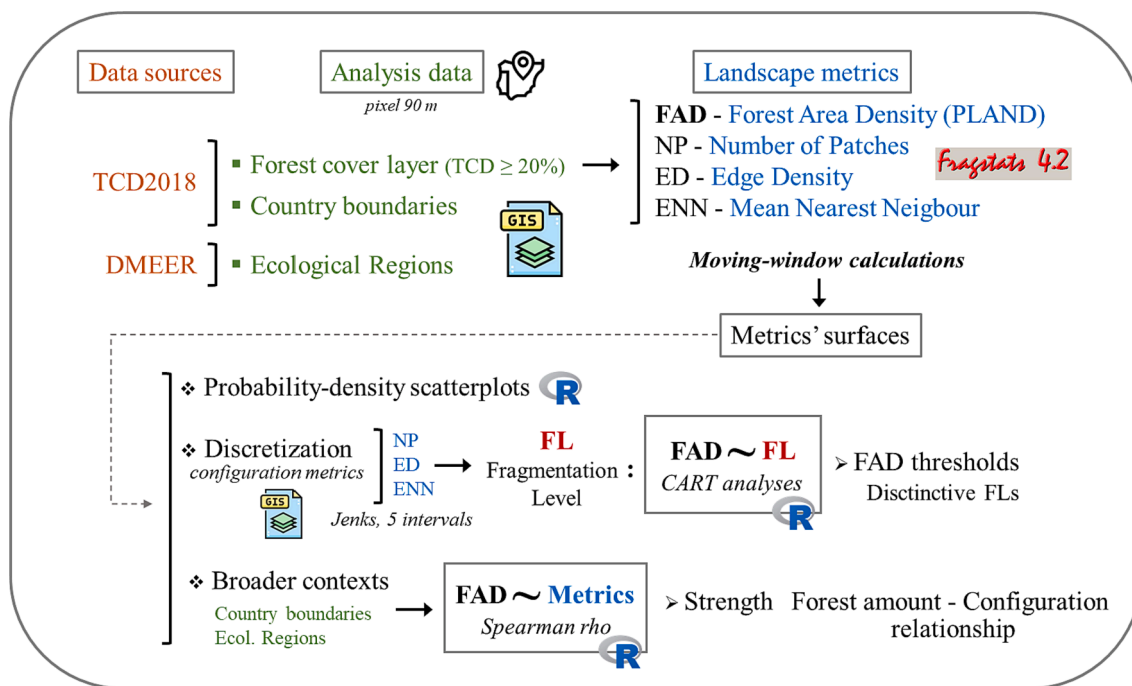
Data sources

Analysis data
pixel 90 m

Landscape metrics

TCD2018
▪ Forest cover layer (TCD $\geq$ 20%)
▪ Country boundaries

DMEER
▪ Ecological Regions

GIS

FAD - Forest Area Density (PLAND)
NP - Number of Patches
ED - Edge Density
ENN - Mean Nearest Neigbour

Fragstats 4.2

Moving-window calculations

Metrics' surfaces

❖ Probability-density scatterplots R

❖ Discretization
configuration metrics
NP
ED
ENN
GIS
Jenks, 5 intervals

FL
Fragmentation : Level

FAD ~ FL
CART analyses
R

➢ FAD thresholds
Disctinctive FLs

❖ Broader contexts
Country boundaries
Ecol. Regions

FAD ~ Metrics
Spearman rho
R

➢ Strength Forest amount - Configuration relationship